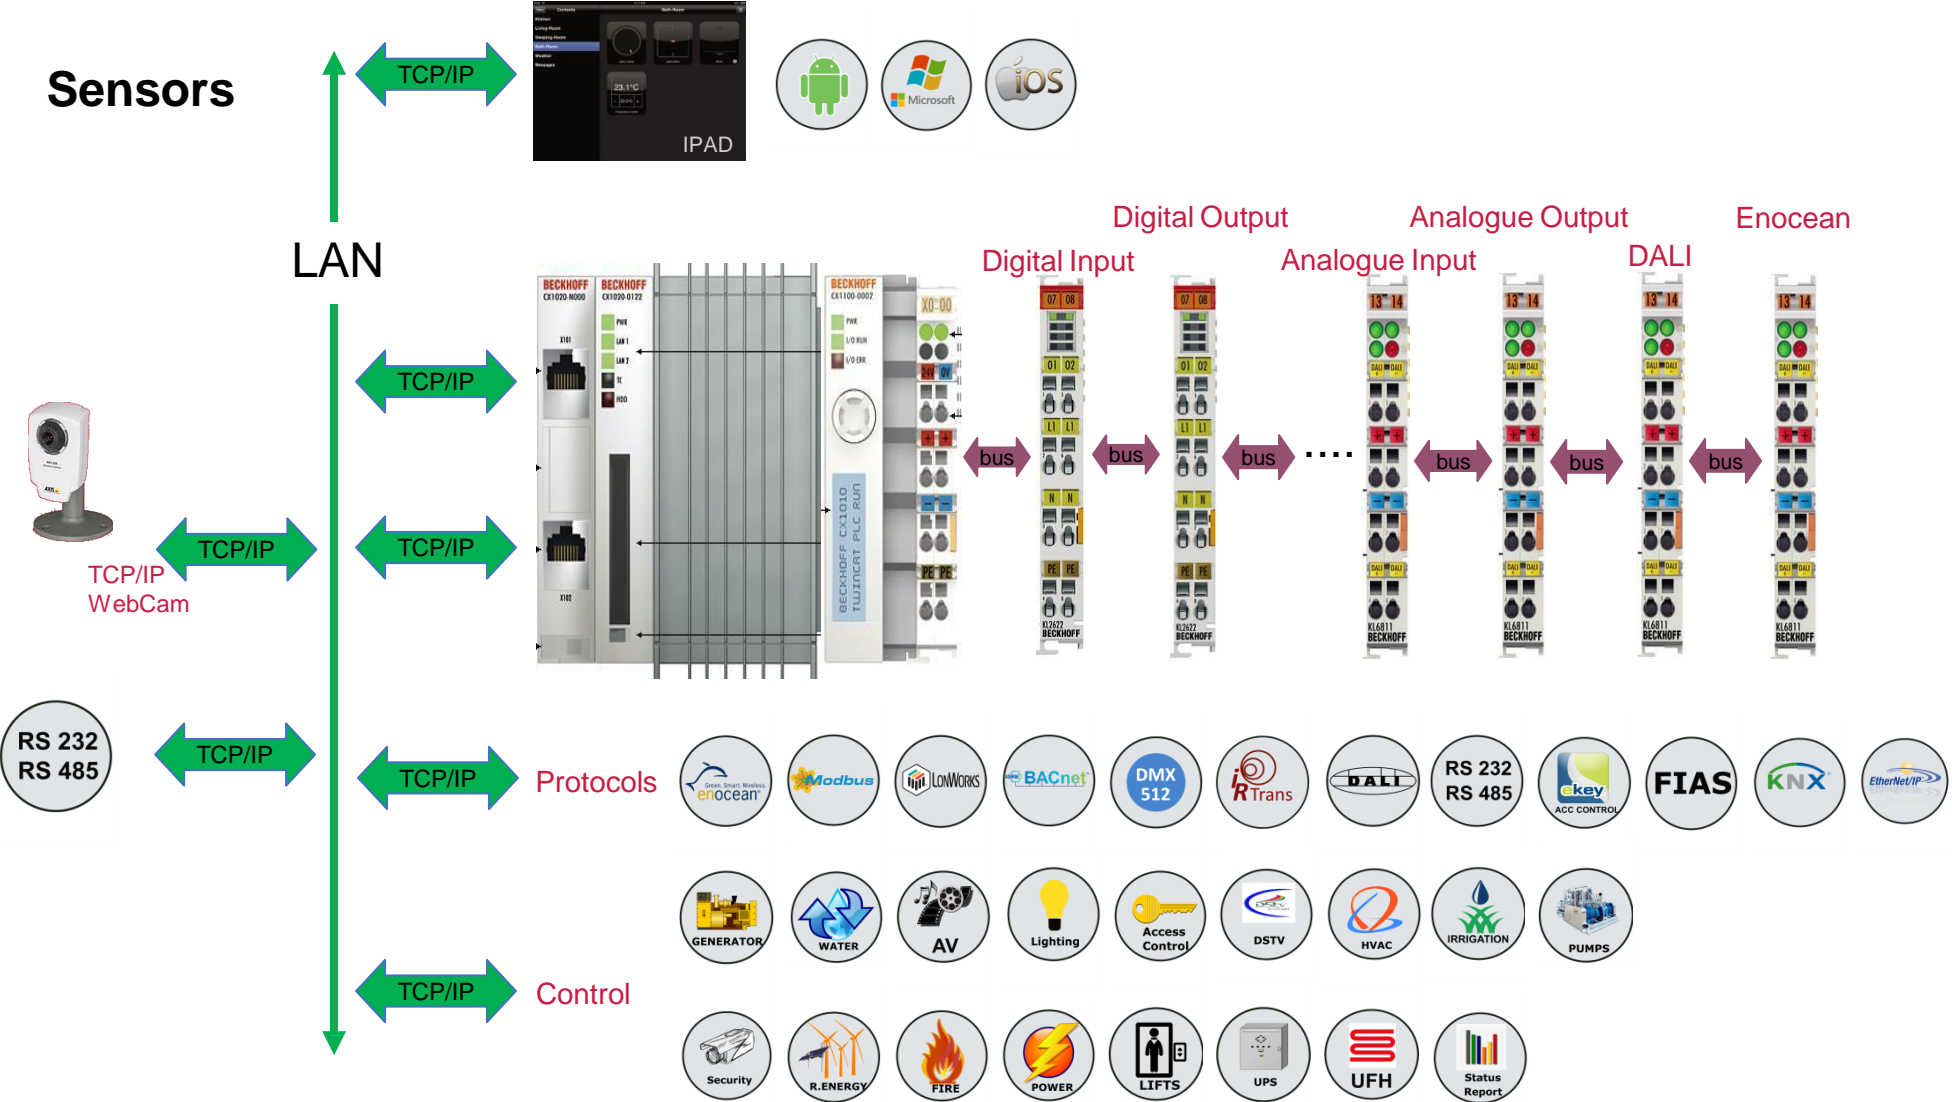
Sensors

TCP/IP

IPAD

iOS

Microsoft

LAN

Digital Output

Analogue Output

Enocean

Digital Input

Analogue Input

DALI

BECKHOFF

BECKHOFF

BECKHOFF

TCP/IP

bus

bus

bus

....

bus

bus

bus

TCP/IP

TCP/IP

TCP/IP
WebCam

BECKHOFF CX1010 TWINCAT PLC RUN

RS 232
RS 485

TCP/IP

TCP/IP

Protocols

enocean

Modbus

LonWorks

BACnet

DMX 512

RTrans

DALI

RS 232
RS 485

ekey
ACC CONTROL

FIAS

KNX

EtherNet/IP

GENERATOR

WATER

AV

Lighting

Access Control

DSTV

HVAC

IRRIGATION

PUMPS

TCP/IP

Control

Security

R.ENERGY

FIRE

POWER

LIFTS

UPS

UFH

Status Report